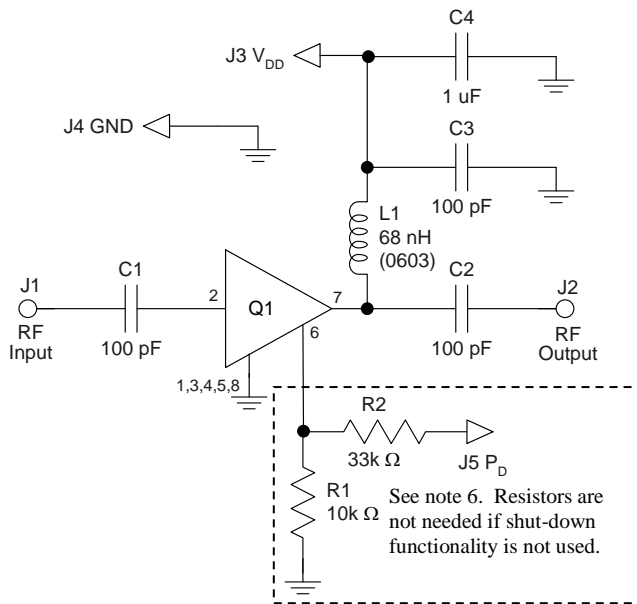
C4

J3 $V_{DD}$

1 uF

J4 GND

C3

100 pF

L1
68 nH
(0603)

J1

C1

2

Q1

7

C2

J2

RF Input

100 pF

6

100 pF

RF Output

1,3,4,5,8

R2

33k Ω

J5 $P_D$

R1
10k Ω

See note 6. Resistors are not needed if shut-down functionality is not used.